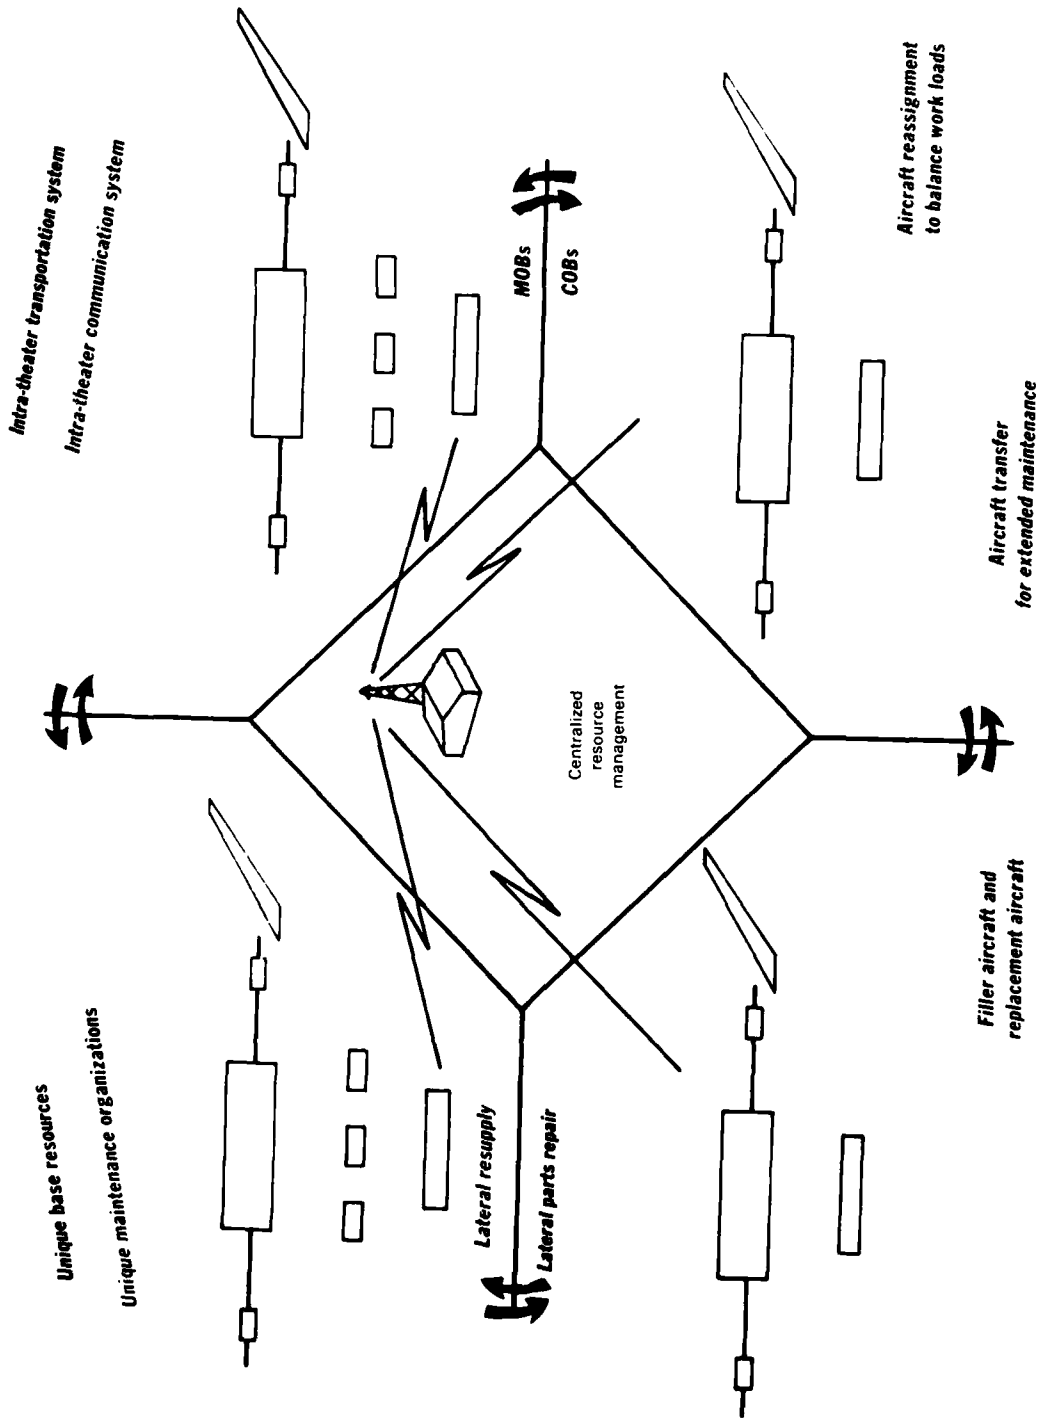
Intra-theater transportation system

Intra-theater communication system

MOBs

COBs

Aircraft reassignment to balance work loads

Aircraft transfer for extended maintenance

Centralized resource management

Filler aircraft and replacement aircraft

Unique base resources

Unique maintenance organizations

Lateral resupply

Lateral parts repair